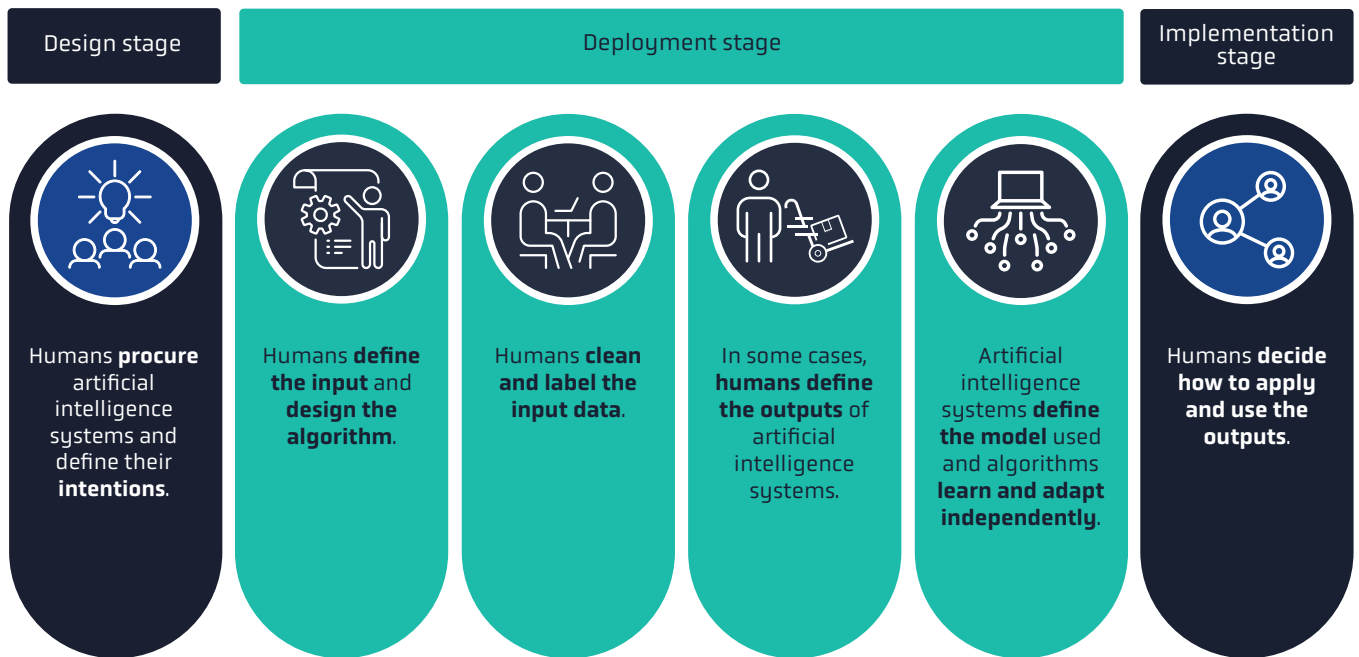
Design stage

Deployment stage

Implementation stage

Humans procure artificial intelligence systems and define their intentions.

Humans define the input and design the algorithm.

Humans clean and label the input data.

In some cases, humans define the outputs of artificial intelligence systems.

Artificial intelligence systems define the model used and algorithms learn and adapt independently.

Humans decide how to apply and use the outputs.